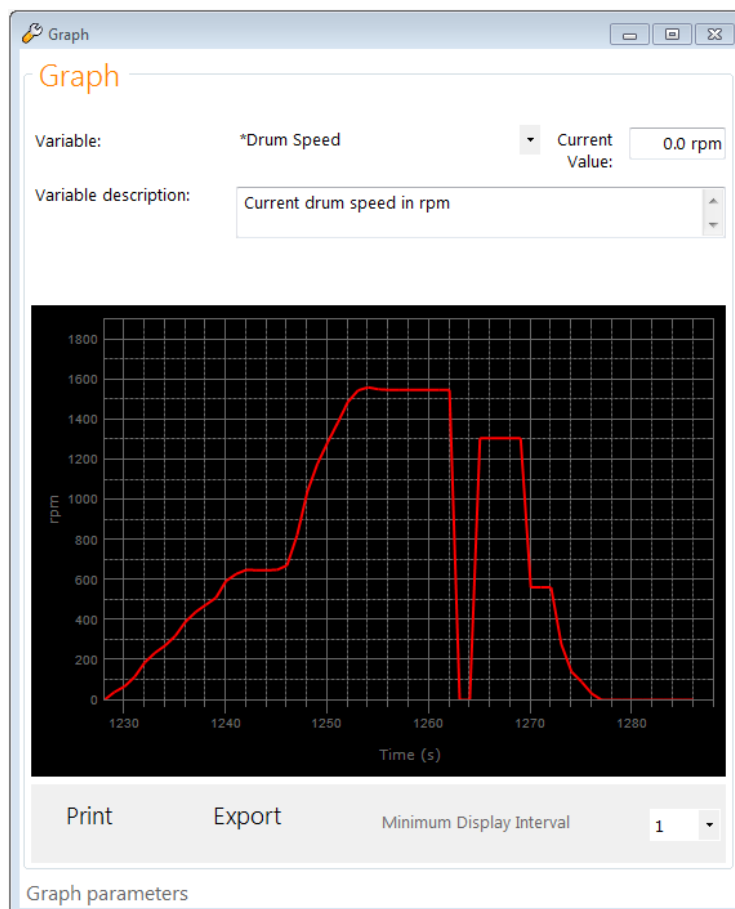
Graph

Graph

Variable: *Drum Speed Current Value: 0.0 rpm

Variable description: Current drum speed in rpm

1800
1600
1400
1200
1000
800
600
400
200
0
rpm
1230 1240 1250 1260 1270 1280
Time (s)

Print Export Minimum Display Interval 1

Graph parameters